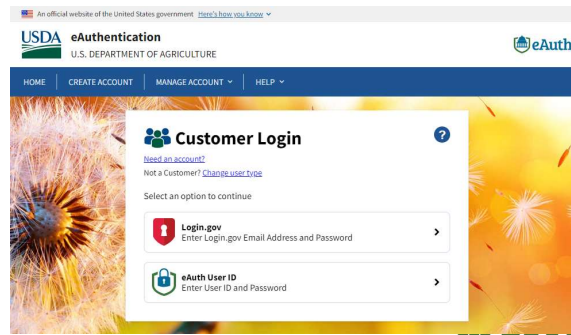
An official website of the United States government Here's how you know

USDA eAuthentication
U.S. DEPARTMENT OF AGRICULTURE

eAuth

HOME CREATE ACCOUNT MANAGE ACCOUNT HELP

Customer Login

?

Need an account?
Not a Customer? Change user type

Select an option to continue

Login.gov
Enter Login.gov Email Address and Password

eAuth User ID
Enter User ID and Password